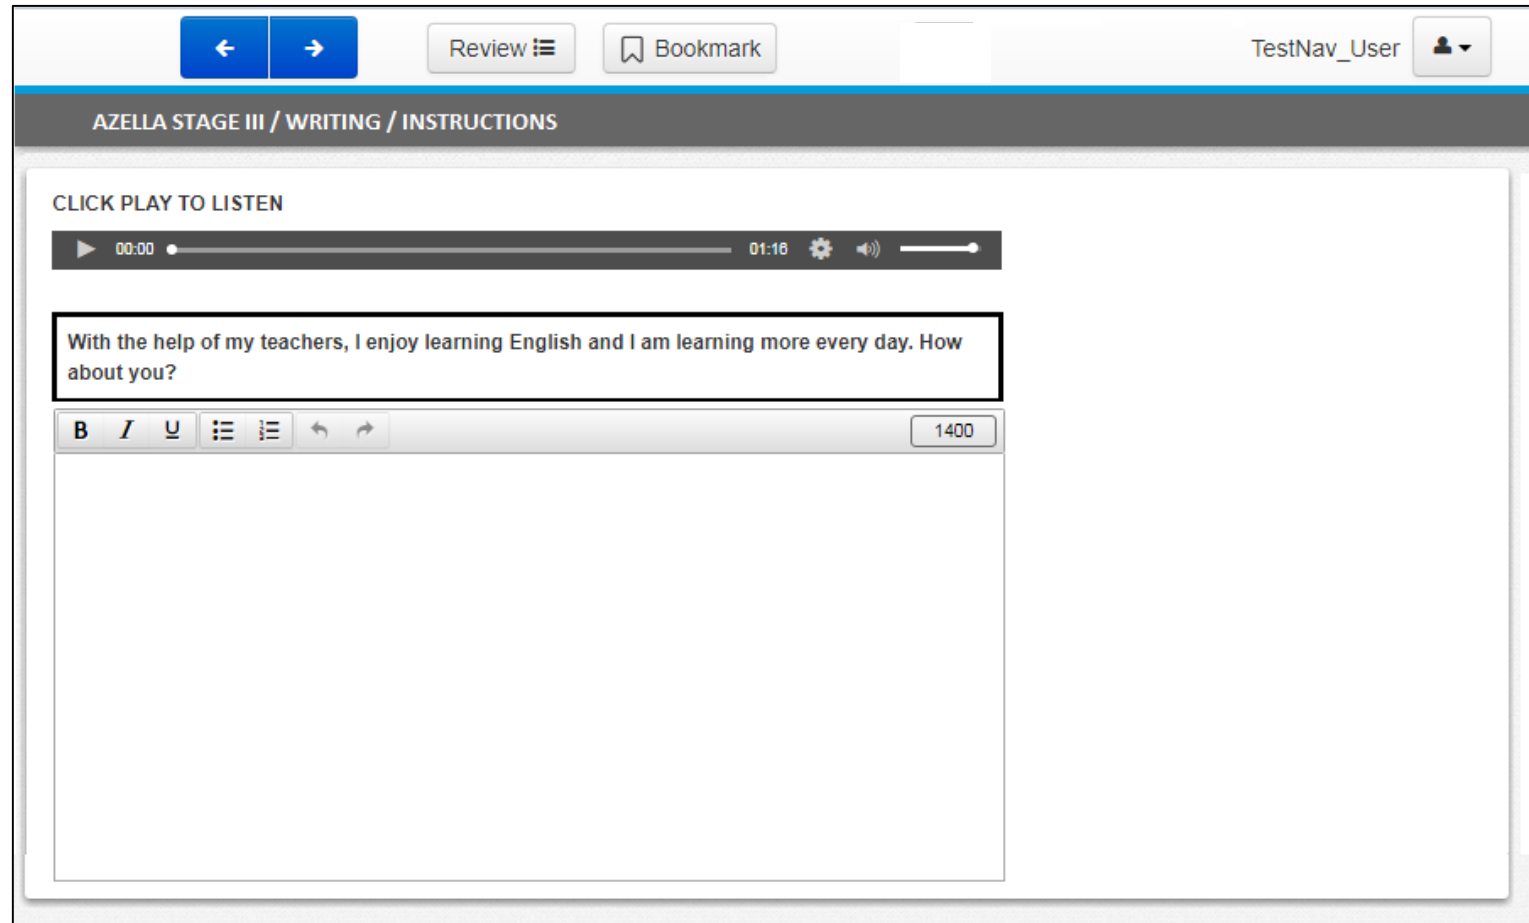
Review

Bookmark

TestNav_User

AZELLA STAGE III / WRITING / INSTRUCTIONS

CLICK PLAY TO LISTEN

00:00 01:16

With the help of my teachers, I enjoy learning English and I am learning more every day. How about you?

B I U

1400